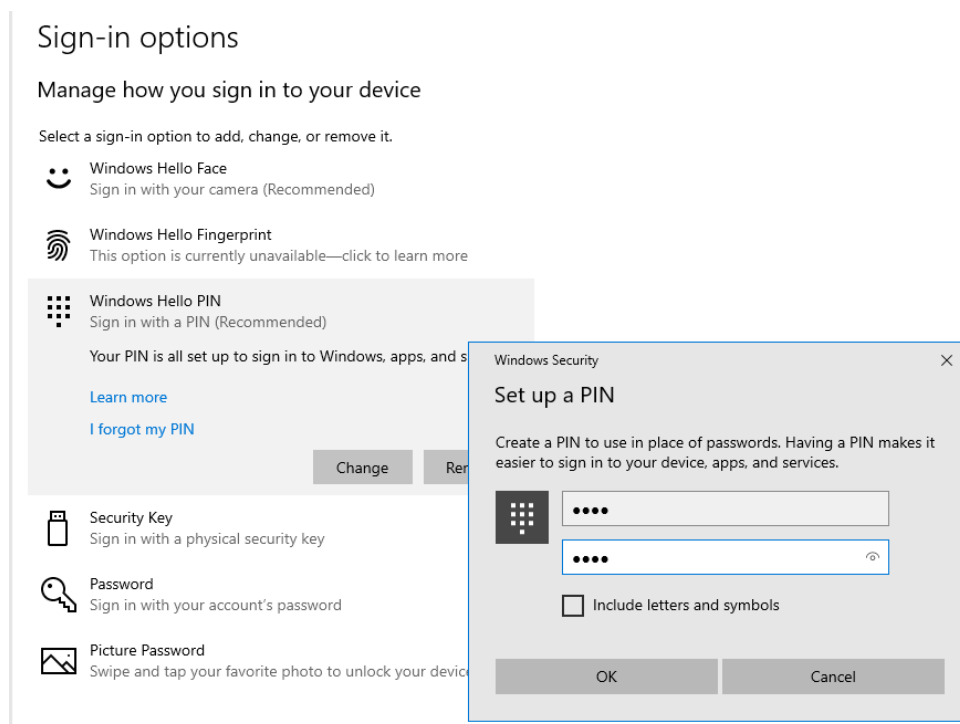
Sign-in options

Manage how you sign in to your device

Select a sign-in option to add, change, or remove it.

Windows Hello Face
Sign in with your camera (Recommended)

Windows Hello Fingerprint
This option is currently unavailable—click to learn more

Windows Hello PIN
Sign in with a PIN (Recommended)

Your PIN is all set up to sign in to Windows, apps, and s

Learn more

I forgot my PIN

Change
Re

Security Key
Sign in with a physical security key

Password
Sign in with your account's password

Picture Password
Swipe and tap your favorite photo to unlock your devic

Windows Security
×

Set up a PIN

Create a PIN to use in place of passwords. Having a PIN makes it easier to sign in to your device, apps, and services.

••••

••••

Include letters and symbols

OK
Cancel